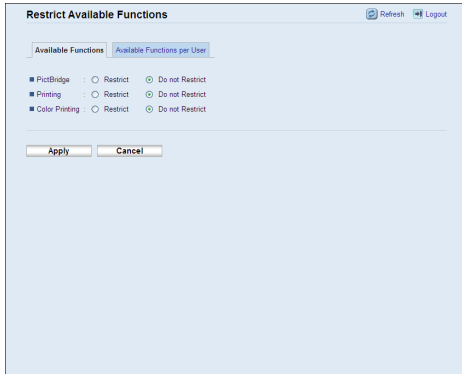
Restrict Available Functions

Refresh Logout

Available Functions | Available Functions per User

PictBridge : Restrict Do not Restrict
Printing : Restrict Do not Restrict
Color Printing : Restrict Do not Restrict

Apply Cancel